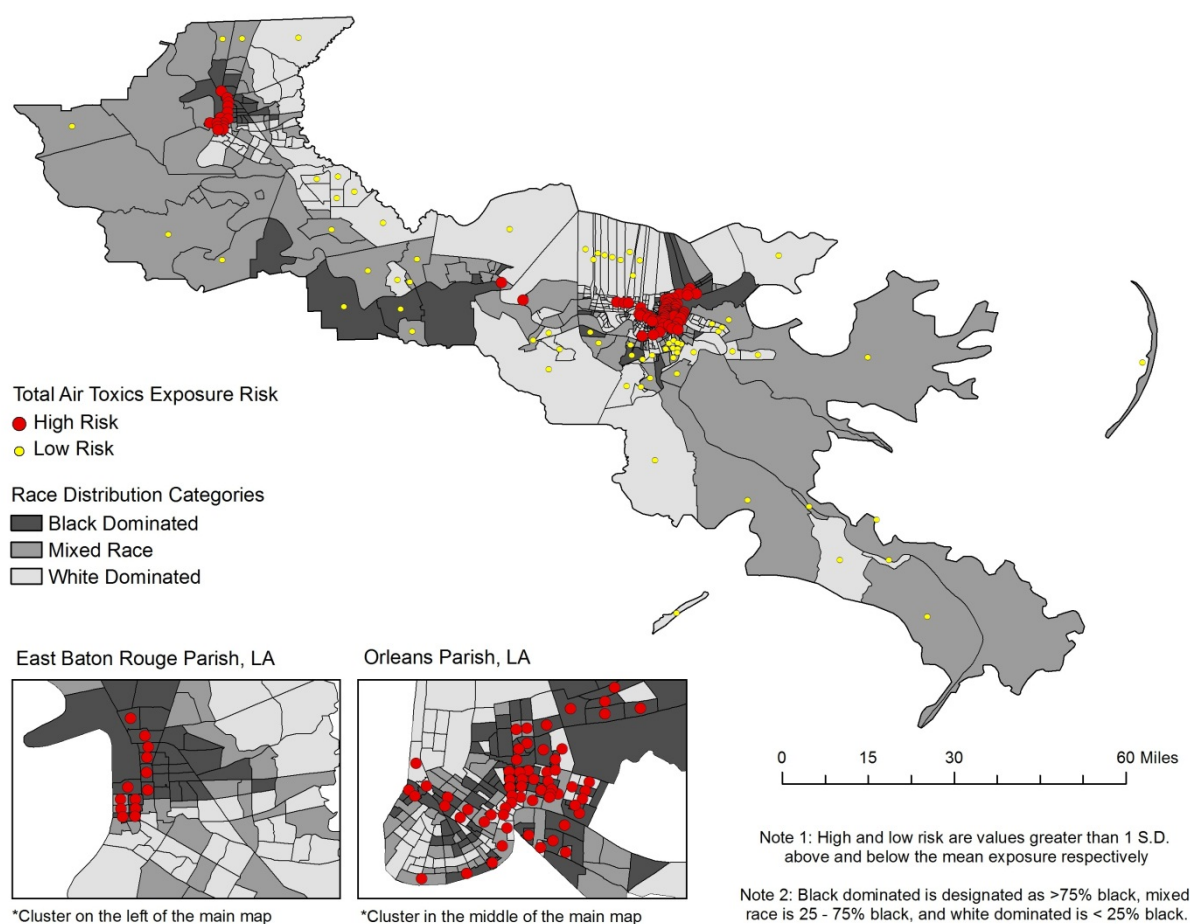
Total Air Toxics Exposure Risk
High Risk
Low Risk

Race Distribution Categories
Black Dominated
Mixed Race
White Dominated

East Baton Rouge Parish, LA

*Cluster on the left of the main map

Orleans Parish, LA

*Cluster in the middle of the main map

0 15 30 60 Miles

Note 1: High and low risk are values greater than 1 S.D. above and below the mean exposure respectively

Note 2: Black dominated is designated as >75% black, mixed race is 25 - 75% black, and white dominated is < 25% black.